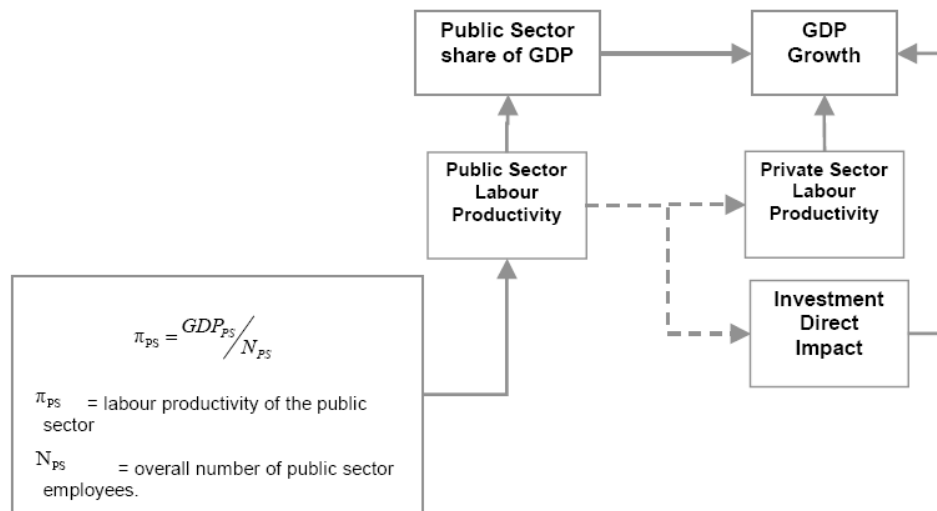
Public Sector share of GDP

GDP Growth

Public Sector Labour Productivity

Private Sector Labour Productivity

Investment Direct Impact

$\pi_{PS} = {GDP_{PS}}/{N_{PS}}$

$\pi_{PS}$ = labour productivity of the public sector

$N_{PS}$ = overall number of public sector employees.